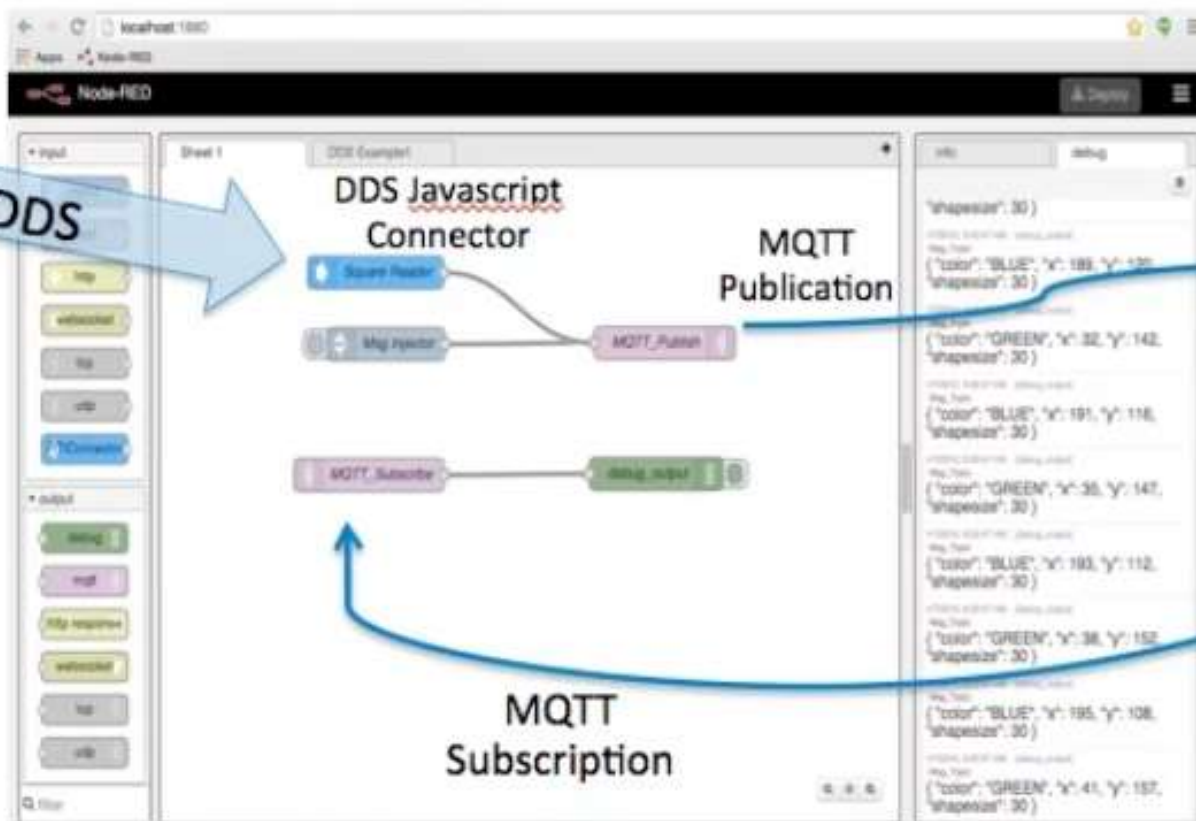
localhost:1880

Apps Node-RED

Node-RED

Deploy

input

http

websocket

tcp

udp

DDS

DDS Javascript Connector

Square Reader

Msg Injector

MQTT Publication

MQTT_Publish

MQTT_Subscribe

debug_output

output

debug

mqtt

http response

websocket

tcp

udp

MQTT Subscription

filter

Sheet 1

DDS Example1

info

debug

"shapesize": 30 }

{ "color": "BLUE", "x": 189, "y": 120, "shapesize": 30 }

{ "color": "GREEN", "x": 32, "y": 142, "shapesize": 30 }

{ "color": "BLUE", "x": 191, "y": 116, "shapesize": 30 }

{ "color": "GREEN", "x": 35, "y": 147, "shapesize": 30 }

{ "color": "BLUE", "x": 193, "y": 112, "shapesize": 30 }

{ "color": "GREEN", "x": 38, "y": 152, "shapesize": 30 }

{ "color": "BLUE", "x": 195, "y": 108, "shapesize": 30 }

{ "color": "GREEN", "x": 41, "y": 157, "shapesize": 30 }